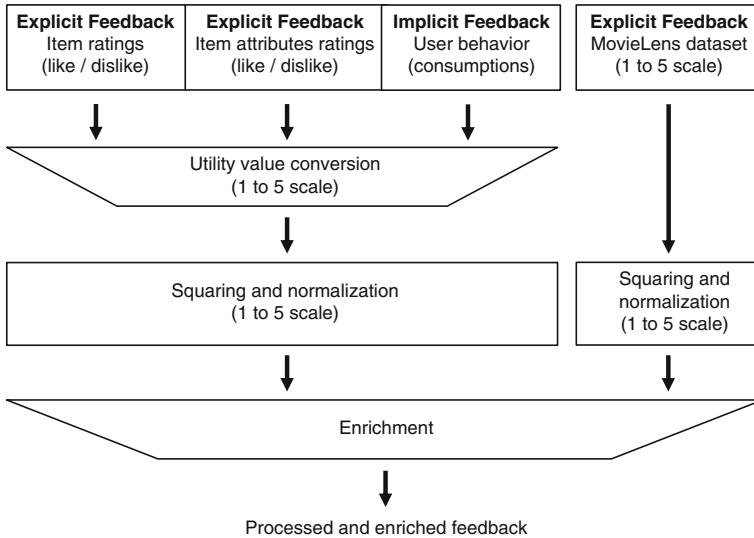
**Explicit Feedback**
Item ratings
(like / dislike)

**Explicit Feedback**
Item attributes ratings
(like / dislike)

**Implicit Feedback**
User behavior
(consumptions)

**Explicit Feedback**
MovieLens dataset
(1 to 5 scale)

Utility value conversion
(1 to 5 scale)

Squaring and normalization
(1 to 5 scale)

Squaring and normalization
(1 to 5 scale)

Enrichment

Processed and enriched feedback